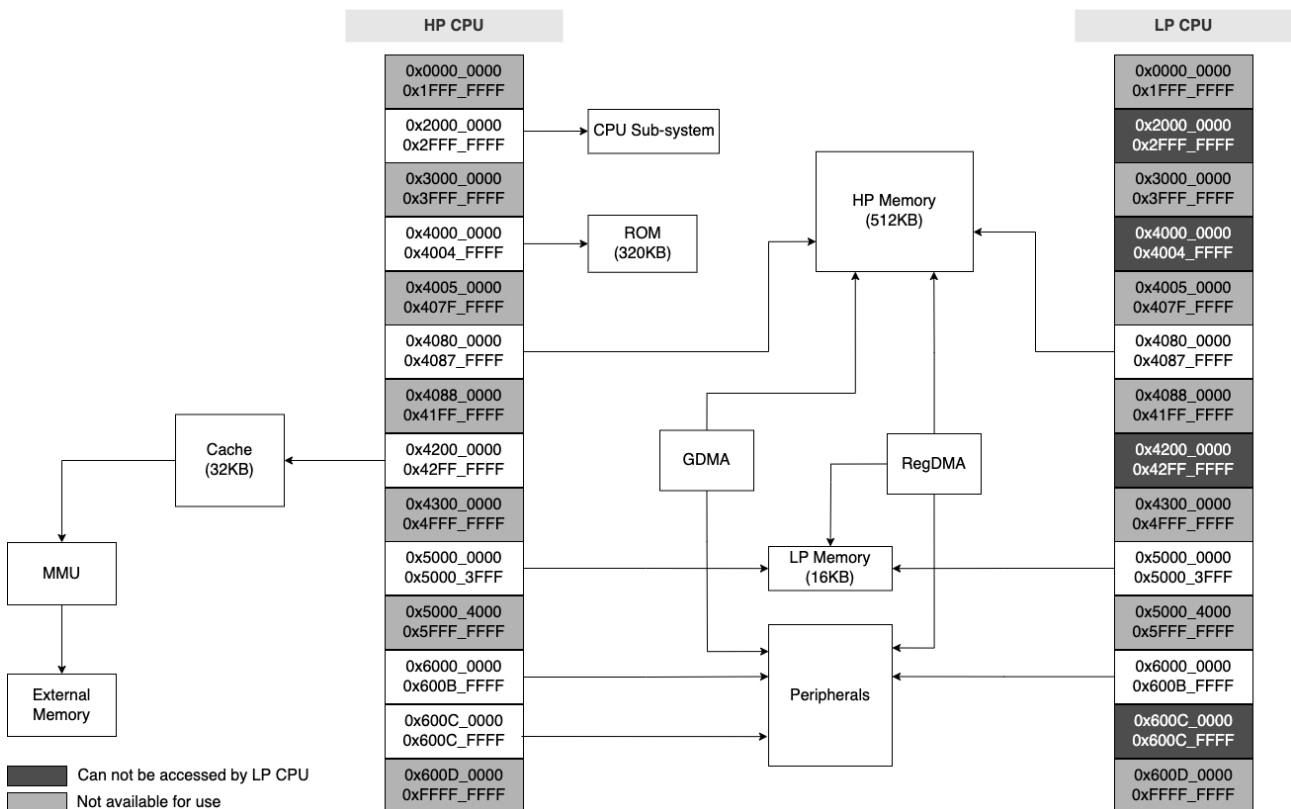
HP CPU

0x0000_0000
0x1FFF_FFFF

0x2000_0000
0x2FFF_FFFF

0x3000_0000
0x3FFF_FFFF

0x4000_0000
0x4004_FFFF

0x4005_0000
0x407F_FFFF

0x4080_0000
0x4087_FFFF

0x4088_0000
0x41FF_FFFF

0x4200_0000
0x42FF_FFFF

0x4300_0000
0x4FFF_FFFF

0x5000_0000
0x5000_3FFF

0x5000_4000
0x5FFF_FFFF

0x6000_0000
0x600B_FFFF

0x600C_0000
0x600C_FFFF

0x600D_0000
0xFFFF_FFFF

CPU Sub-system

ROM
(320KB)

HP Memory
(512KB)

Cache
(32KB)

MMU

External Memory

GDMA

RegDMA

LP Memory
(16KB)

Peripherals

LP CPU

0x0000_0000
0x1FFF_FFFF

0x2000_0000
0x2FFF_FFFF

0x3000_0000
0x3FFF_FFFF

0x4000_0000
0x4004_FFFF

0x4005_0000
0x407F_FFFF

0x4080_0000
0x4087_FFFF

0x4088_0000
0x41FF_FFFF

0x4200_0000
0x42FF_FFFF

0x4300_0000
0x4FFF_FFFF

0x5000_0000
0x5000_3FFF

0x5000_4000
0x5FFF_FFFF

0x6000_0000
0x600B_FFFF

0x600C_0000
0x600C_FFFF

0x600D_0000
0xFFFF_FFFF

Can not be accessed by LP CPU
Not available for use